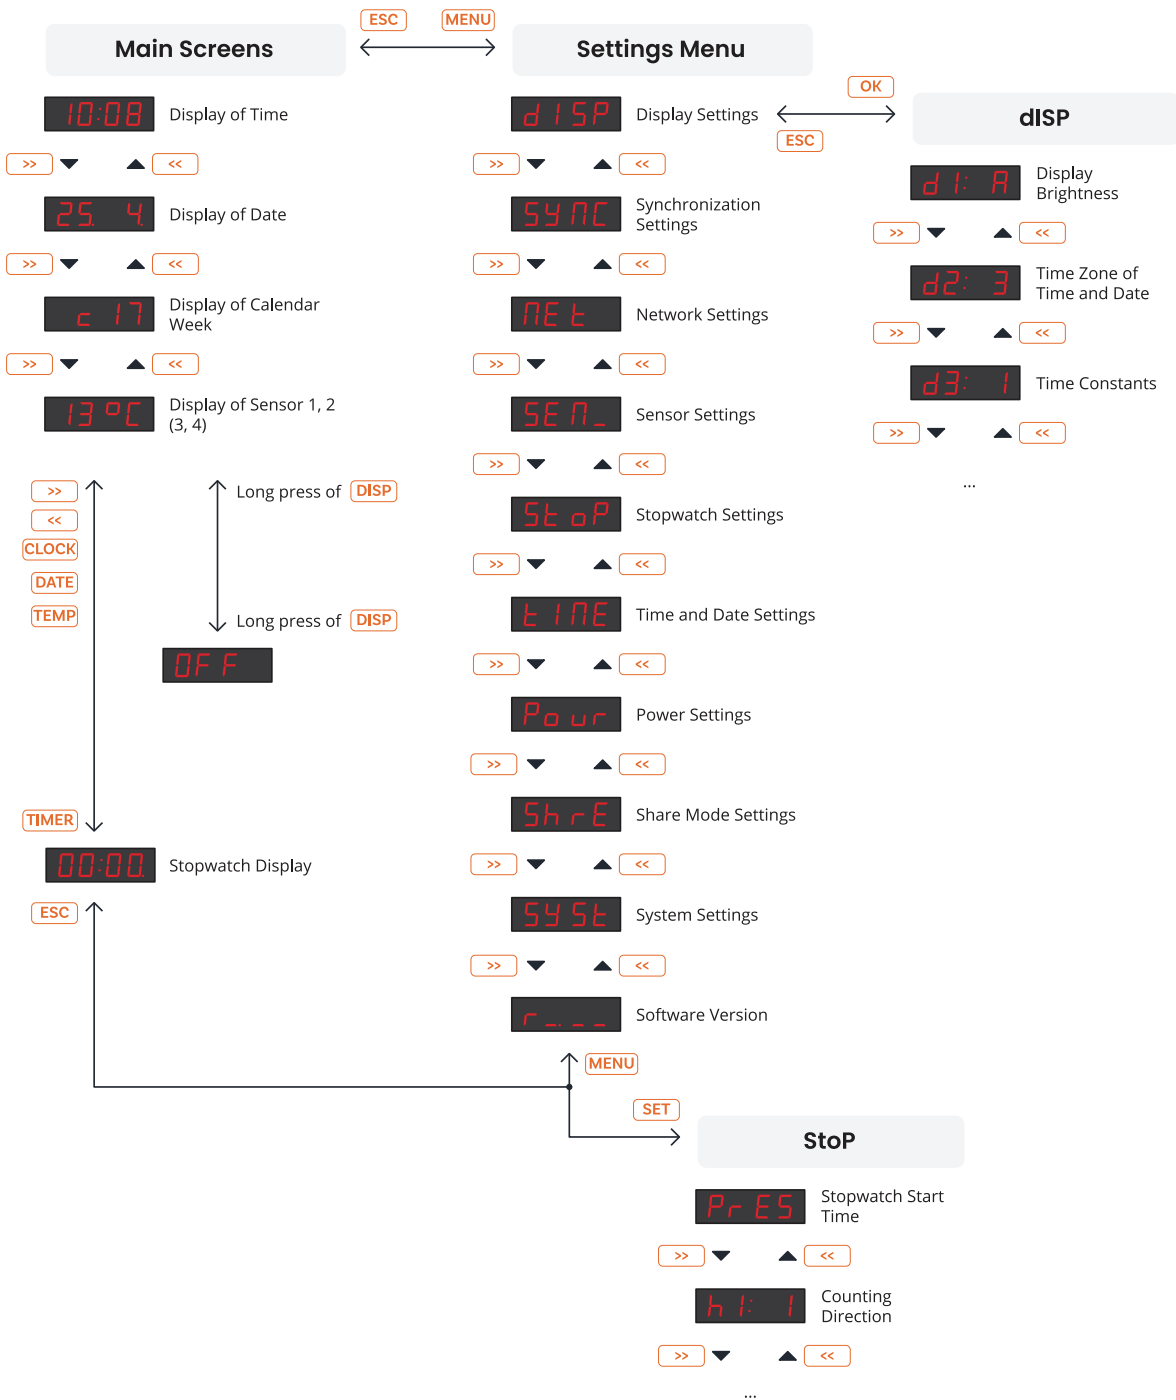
ESC MENU

Main Screens

Settings Menu

10:08 Display of Time

>> <<

25. 4 Display of Date

>> <<

c 17 Display of Calendar Week

>> <<

13 °C Display of Sensor 1, 2 (3, 4)

>> << CLOCK DATE TEMP

Long press of DISP

Long press of DISP

OFF

TIMER

00:00 Stopwatch Display

ESC

dISP Display Settings

OK ESC

dISP

d1: A Display Brightness

>> <<

d2: 3 Time Zone of Time and Date

>> <<

d3: 1 Time Constants

>> <<

...

>> <<

SyNC Synchronization Settings

>> <<

NEt Network Settings

>> <<

SEN_ Sensor Settings

>> <<

St oP Stopwatch Settings

>> <<

tINE Time and Date Settings

>> <<

Pour Power Settings

>> <<

ShrE Share Mode Settings

>> <<

SySt System Settings

>> <<

r-.-- Software Version

MENU

SET

StoP

Pr ES Stopwatch Start Time

>> <<

h1: 1 Counting Direction

>> <<

...